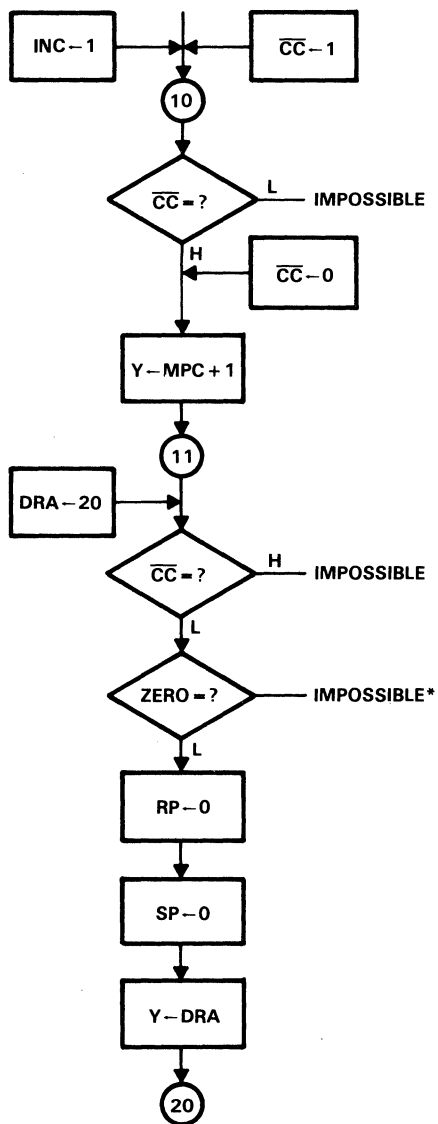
INC ← 1

$\overline{CC}$ ← 1

10

$\overline{CC}$ = ?

L

IMPOSSIBLE

H

$\overline{CC}$ ← 0

Y ← MPC + 1

11

DRA ← 20

$\overline{CC}$ = ?

H

IMPOSSIBLE

L

ZERO = ?

IMPOSSIBLE*

L

RP ← 0

SP ← 0

Y ← DRA

20